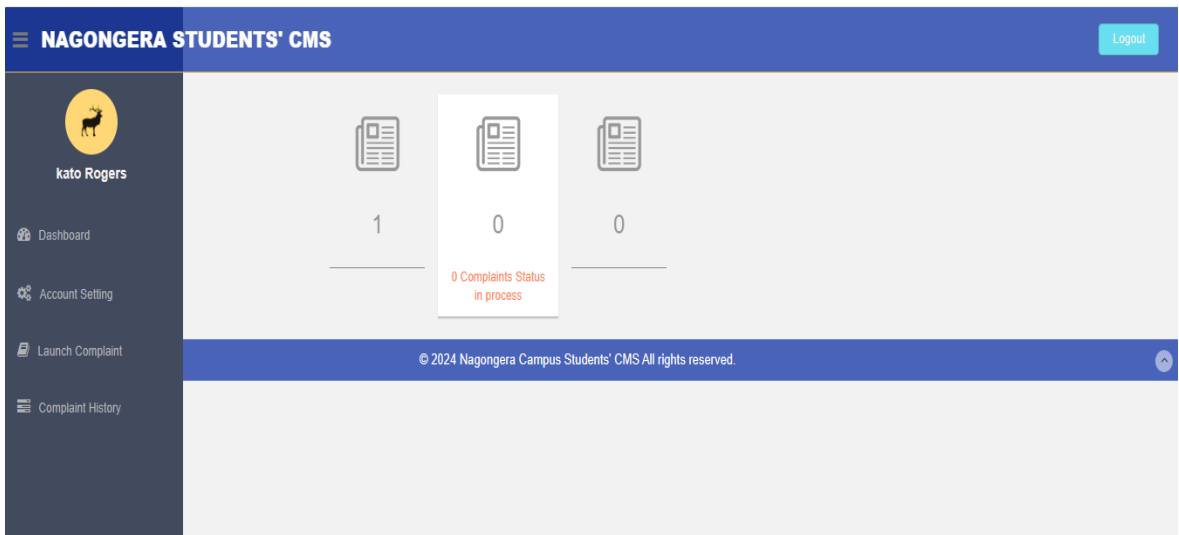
NAGONGERA STUDENTS' CMS

Logout

kato Rogers

Dashboard

Account Setting

Launch Complaint

Complaint History

1

0

0 Complaints Status in process

0

© 2024 Nagongera Campus Students' CMS All rights reserved.